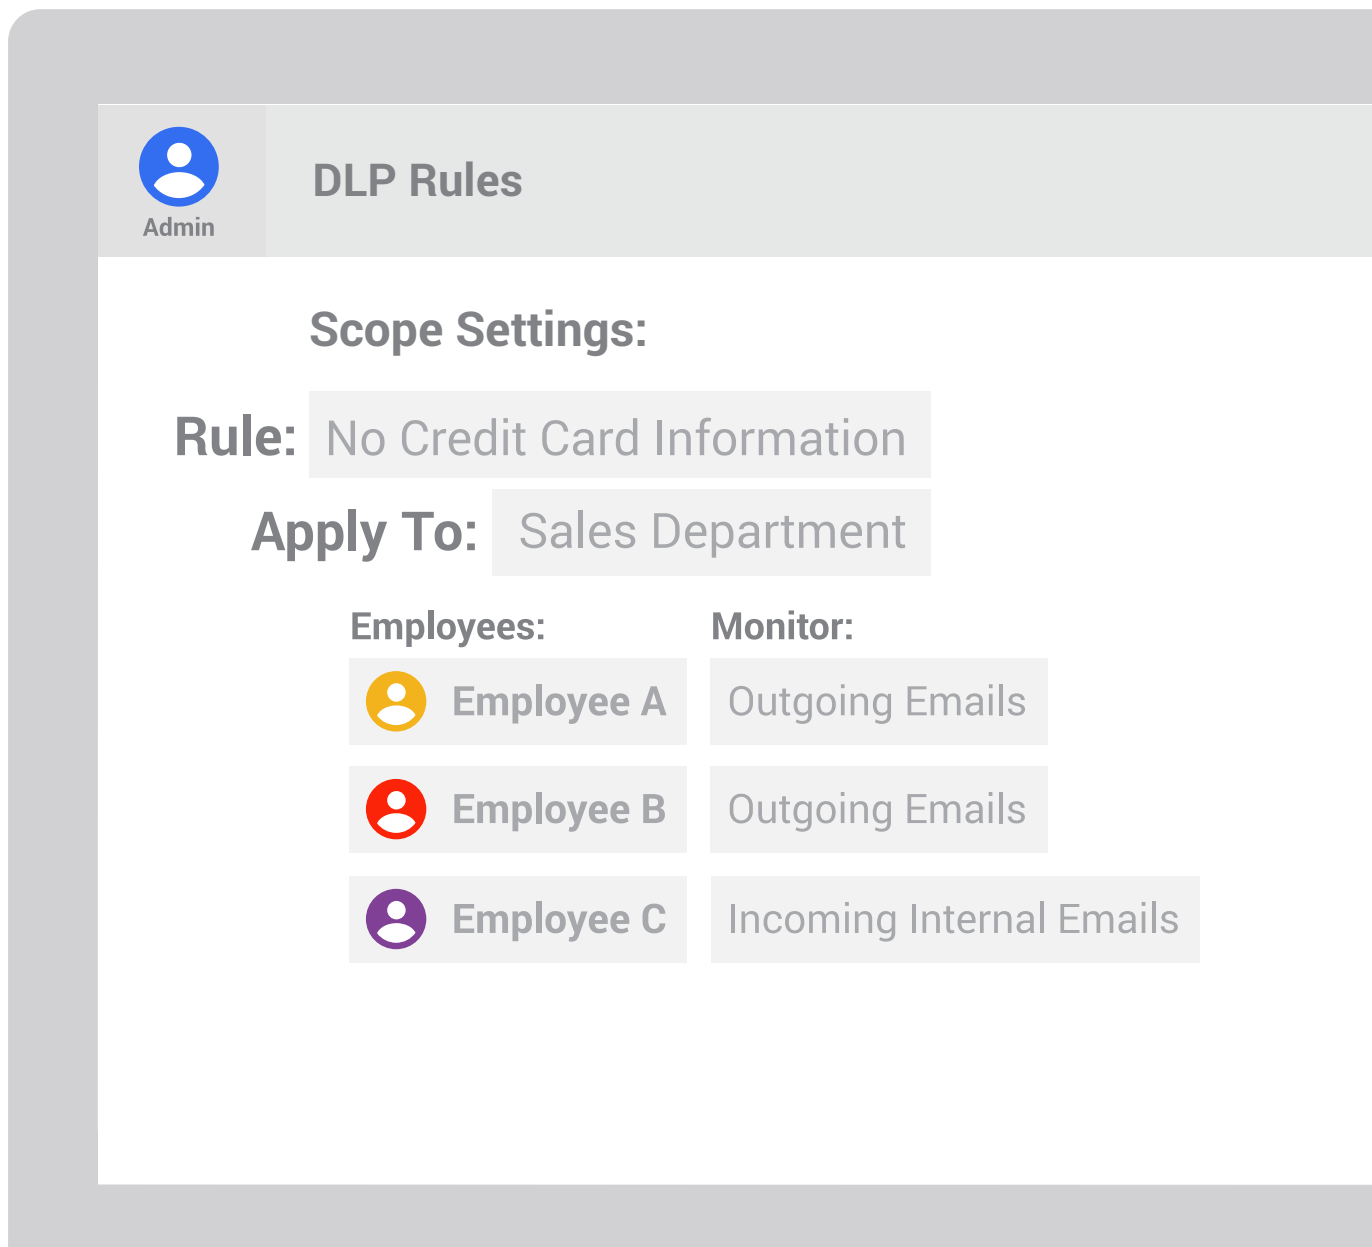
Admin

DLP Rules

Scope Settings:

Rule: No Credit Card Information

Apply To: Sales Department

Employees:

Monitor:

Employee A

Outgoing Emails

Employee B

Outgoing Emails

Employee C

Incoming Internal Emails